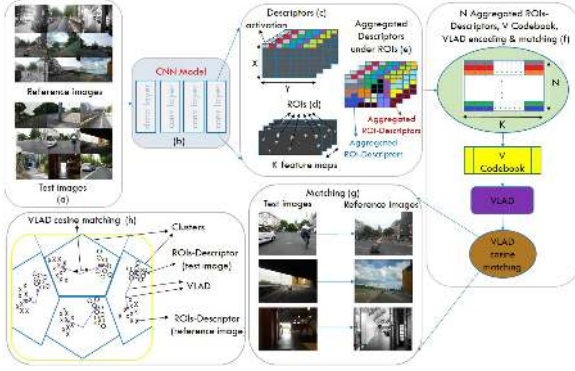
Reference images

Test images
(a)

CNN Model

conv layer
conv layer
conv layer
conv layer

(b)

Descriptors (c)
activation
X
Y

ROIs (d)

K feature maps

Aggregated Descriptors under ROIs (e)

Aggregated ROI-Descriptor

Aggregated ROI-Descriptors

N Aggregated ROIs-Descriptors, V Codebook, VLAD encoding & matching (f)

N
K

V Codebook

VLAD

VLAD cosine matching

VLAD cosine matching (h)

Clusters

ROIs-Descriptor (test image)

VLAD

ROIs-Descriptor (reference image)

Matching (g)
Test images
Reference Images